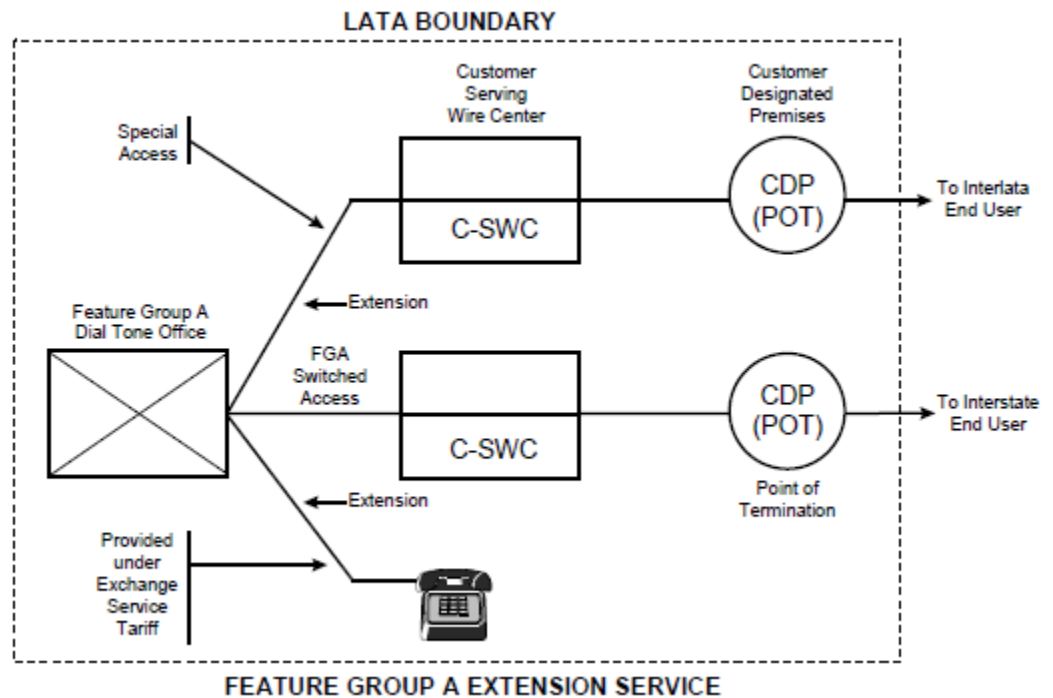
LATA BOUNDARY

Customer Serving Wire Center

Customer Designated Premises

Special Access

C-SWC

CDP (POT)

To Interlata End User

Extension

Feature Group A Dial Tone Office

FGA Switched Access

C-SWC

CDP (POT)

To Interstate End User

Extension

Point of Termination

Provided under Exchange Service Tariff

FEATURE GROUP A EXTENSION SERVICE